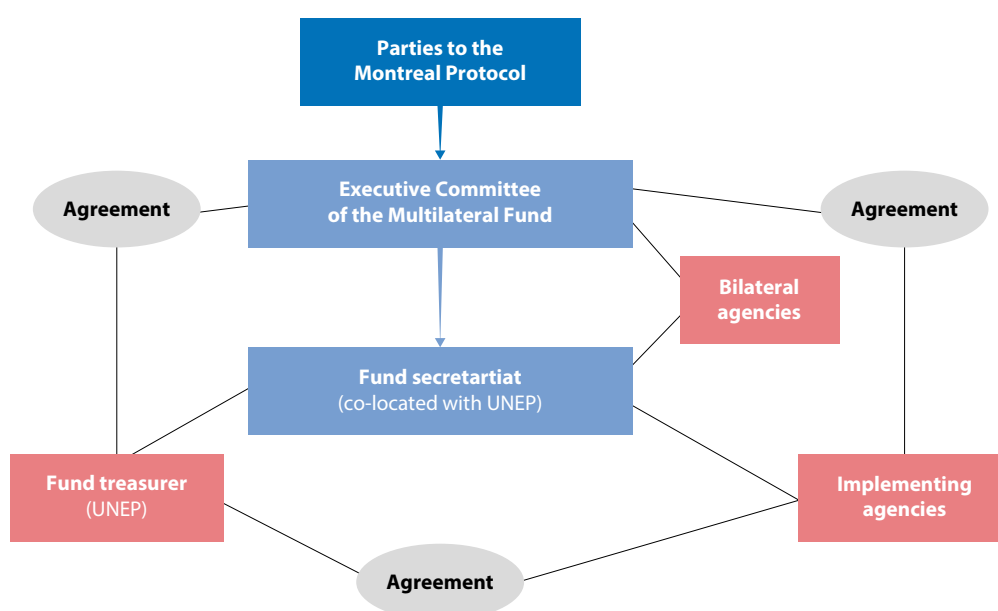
Parties to the Montreal Protocol

Agreement

Executive Committee of the Multilateral Fund

Agreement

Bilateral agencies

Fund secretartiat (co-located with UNEP)

Fund treasurer (UNEP)

Implementing agencies

Agreement